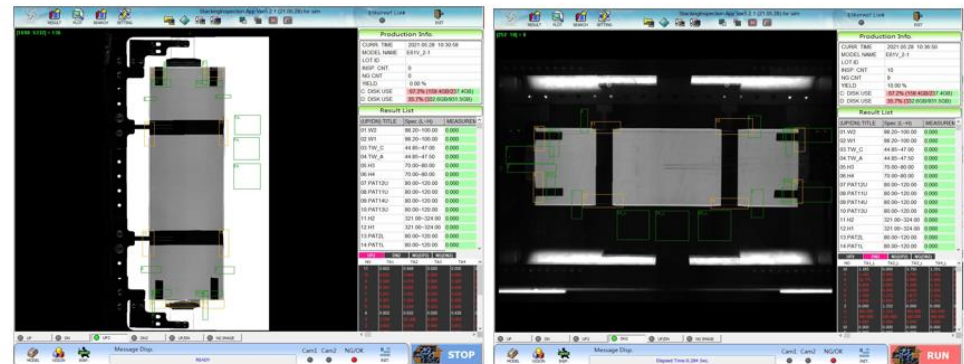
RESULT PLOT SEARCH SETTING
StackingInspection App Ver1.2.1 (21.05.28) for sim
Ethernet Link
EXIT

Production Info
| CURR. TIME | 2021.05.28 10:30:58 |
|---|---|
| MODEL NAME | E61V_2-1 |
| LOT ID | |
| INSP. CNT | 0 |
| NG CNT | 0 |
| YIELD | 0.00 % |
| C: DISK USE | 67.2% (158.4GB/237.4GB) |
| D: DISK USE | 35.7% (332.6GB/931.5GB) |

Result List
| [UP/DN] TITLE | Spec (L~H) | MEASURED |
|---|---|---|
| 01.W2 | 88.20~100.00 | 0.000 |
| 02.W1 | 88.20~100.00 | 0.000 |
| 03.TW_C | 44.85~47.00 | 0.000 |
| 04.TW_A | 44.85~47.00 | 0.000 |
| 05.H3 | 70.00~80.00 | 0.000 |
| 06.H4 | 70.00~80.00 | 0.000 |
| 07.PAT12U | 80.00~120.00 | 0.000 |
| 08.PAT11U | 80.00~120.00 | 0.000 |
| 09.PAT14U | 80.00~120.00 | 0.000 |
| 10.PAT13U | 80.00~120.00 | 0.000 |
| 11.H2 | 321.00~324.00 | 0.000 |
| 12.H1 | 321.00~324.00 | 0.000 |
| 13.PAT2L | 80.00~120.00 | 0.000 |
| 14.PAT1L | 80.00~120.00 | 0.000 |

UP1 DN2 W(UP) W(DN)
UP DN UP2 DN2 UP2DN NG IMAGE
Message Disp.
READY
Cam1 Cam2 NG/OK
STOP

RESULT PLOT SEARCH SETTING
StackingInspection App Ver1.2.1 (21.05.28) for sim
Ethernet Link
EXIT

Production Info
| CURR. TIME | 2021.05.28 10:30:50 |
|---|---|
| MODEL NAME | E61V_2-1 |
| LOT ID | |
| INSP. CNT | 10 |
| NG CNT | 9 |
| YIELD | 10.00 % |
| C: DISK USE | 67.2% (158.4GB/237.4GB) |
| D: DISK USE | 35.7% (332.6GB/931.5GB) |

Result List
| [UP/DN] TITLE | Spec (L~H) | MEASURED |
|---|---|---|
| 01.W2 | 88.20~100.00 | 0.000 |
| 02.W1 | 88.20~100.00 | 0.000 |
| 03.TW_C | 44.85~47.00 | 0.000 |
| 04.TW_A | 44.85~47.50 | 0.000 |
| 05.H3 | 70.00~80.00 | 0.000 |
| 06.H4 | 70.00~80.00 | 0.000 |
| 07.PAT12U | 80.00~120.00 | 0.000 |
| 08.PAT11U | 80.00~120.00 | 0.000 |
| 09.PAT14U | 80.00~120.00 | 0.000 |
| 10.PAT13U | 80.00~120.00 | 0.000 |
| 11.H2 | 321.00~324.00 | 0.000 |
| 12.H1 | 321.00~324.00 | 0.000 |
| 13.PAT2L | 80.00~120.00 | 0.000 |
| 14.PAT1L | 80.00~120.00 | 0.000 |

UP1 DN2 W(UP) W(DN)
UP DN UP2 DN2 UP2DN NG IMAGE
Message Disp.
Elapsed Time:0.284 Sec.
Cam1 Cam2 NG/OK
RUN